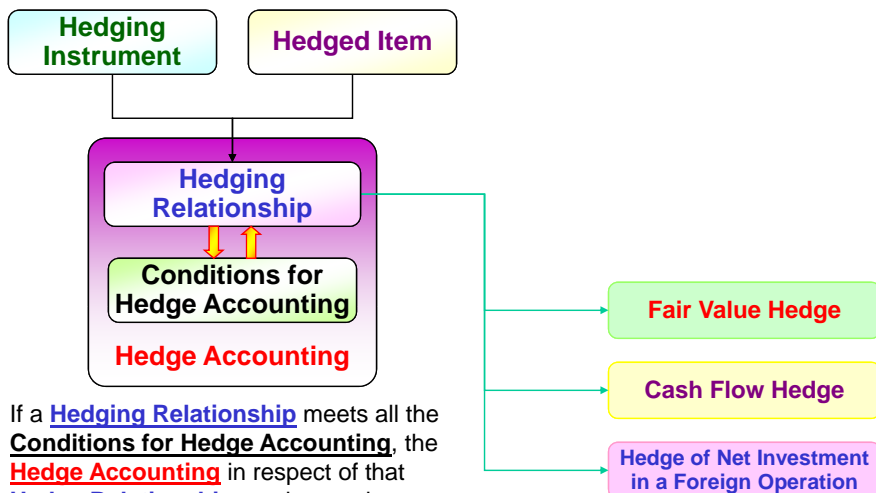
Hedging Instrument

Hedged Item

Hedging Relationship

Conditions for Hedge Accounting

Hedge Accounting

Fair Value Hedge

Cash Flow Hedge

Hedge of Net Investment in a Foreign Operation

If a Hedging Relationship meets all the Conditions for Hedge Accounting, the Hedge Accounting in respect of that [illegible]